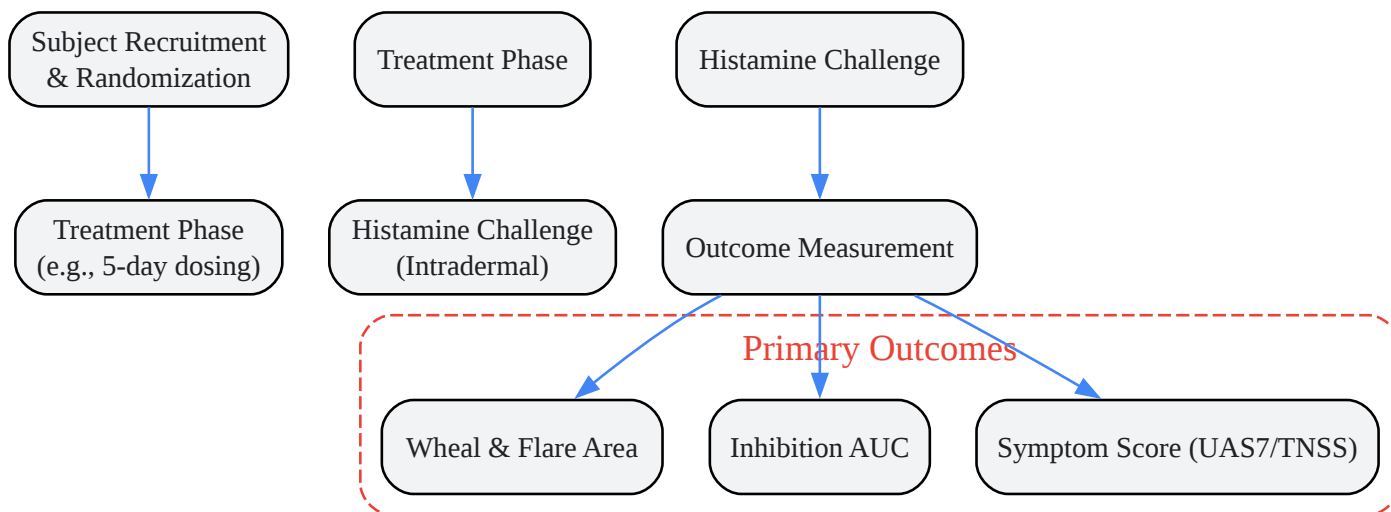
Subject Recruitment & Randomization

Treatment Phase (e.g., 5-day dosing)

Treatment Phase

Histamine Challenge (Intradermal)

Histamine Challenge

Outcome Measurement

Primary Outcomes

Wheal & Flare Area

Inhibition AUC

Symptom Score (UAS7/TNSS)